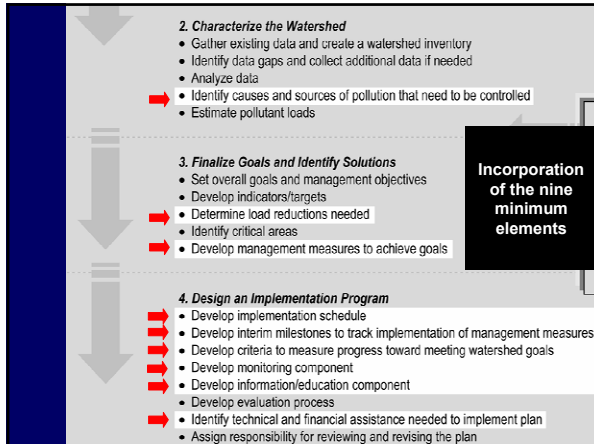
2. Characterize the Watershed
• Gather existing data and create a watershed inventory
• Identify data gaps and collect additional data if needed
• Analyze data
• Identify causes and sources of pollution that need to be controlled
• Estimate pollutant loads

3. Finalize Goals and Identify Solutions
• Set overall goals and management objectives
• Develop indicators/targets
• Determine load reductions needed
• Identify critical areas
• Develop management measures to achieve goals

Incorporation of the nine minimum elements

4. Design an Implementation Program
• Develop implementation schedule
• Develop interim milestones to track implementation of management measures
• Develop criteria to measure progress toward meeting watershed goals
• Develop monitoring component
• Develop information/education component
• Develop evaluation process
• Identify technical and financial assistance needed to implement plan
• Assign responsibility for reviewing and revising the plan